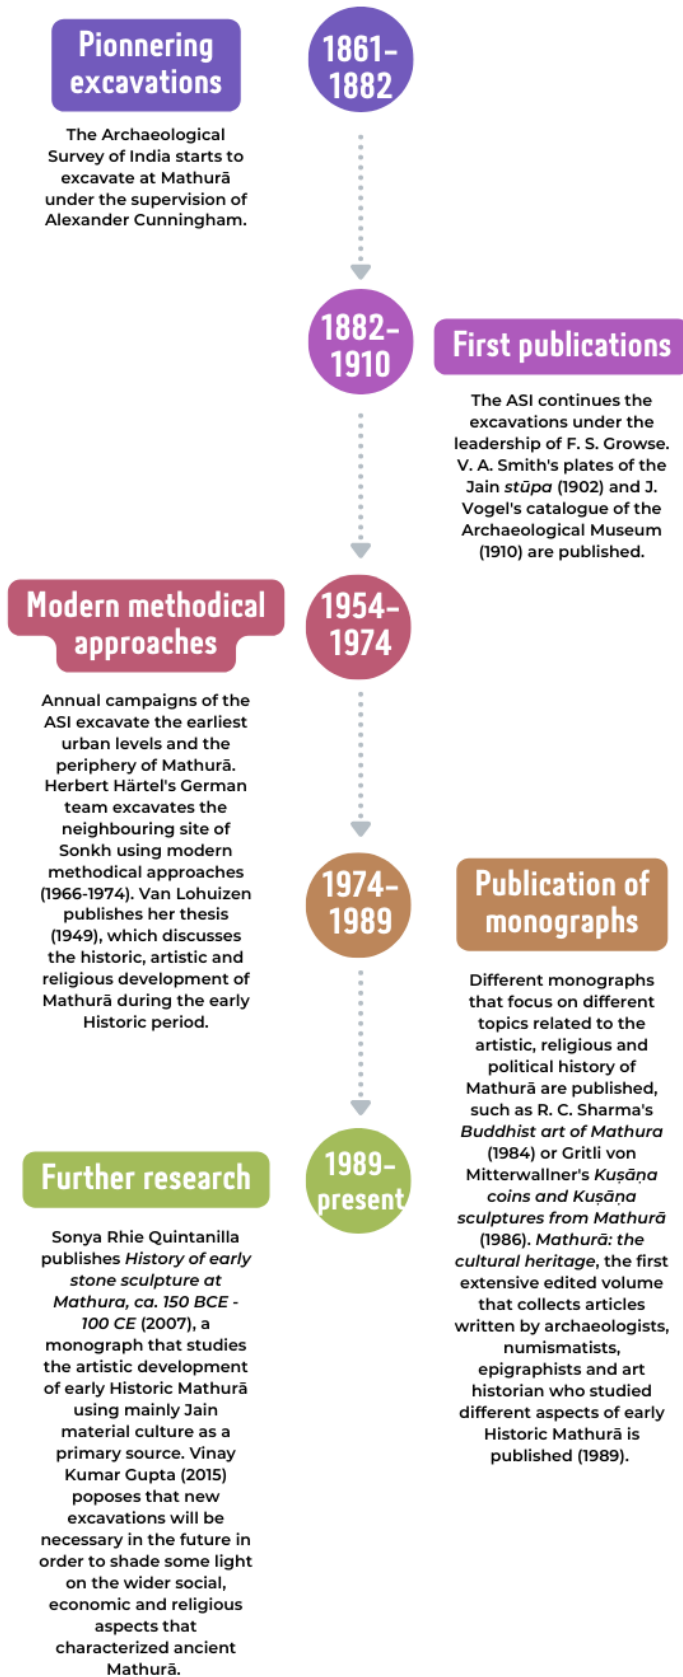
Pionnering excavations

1861–1882

The Archaeological Survey of India starts to excavate at Mathurā under the supervision of Alexander Cunningham.

1882–1910

First publications

The ASI continues the excavations under the leadership of F. S. Growse. V. A. Smith's plates of the Jain *stūpa* (1902) and J. Vogel's catalogue of the Archaeological Museum (1910) are published.

Modern methodical approaches

1954–1974

Annual campaigns of the ASI excavate the earliest urban levels and the periphery of Mathurā. Herbert Härtel's German team excavates the neighbouring site of Sonkh using modern methodical approaches (1966-1974). Van Lohuizen publishes her thesis (1949), which discusses the historic, artistic and religious development of Mathurā during the early Historic period.

1974–1989

Publication of monographs

Different monographs that focus on different topics related to the artistic, religious and political history of Mathurā are published, such as R. C. Sharma's *Buddhist art of Mathura* (1984) or Gritli von Mitterwallner's *Kuṣāṇa coins and Kuṣāṇa sculptures from Mathurā* (1986). *Mathurā: the cultural heritage*, the first extensive edited volume that collects articles written by archaeologists, numismatists, epigraphists and art historian who studied different aspects of early Historic Mathurā is published (1989).

Further research

1989–present

Sonya Rhie Quintanilla publishes *History of early stone sculpture at Mathura, ca. 150 BCE - 100 CE* (2007), a monograph that studies the artistic development of early Historic Mathurā using mainly Jain material culture as a primary source. Vinay Kumar Gupta (2015) poposes that new excavations will be necessary in the future in order to shade some light on the wider social, economic and religious aspects that characterized ancient Mathurā.